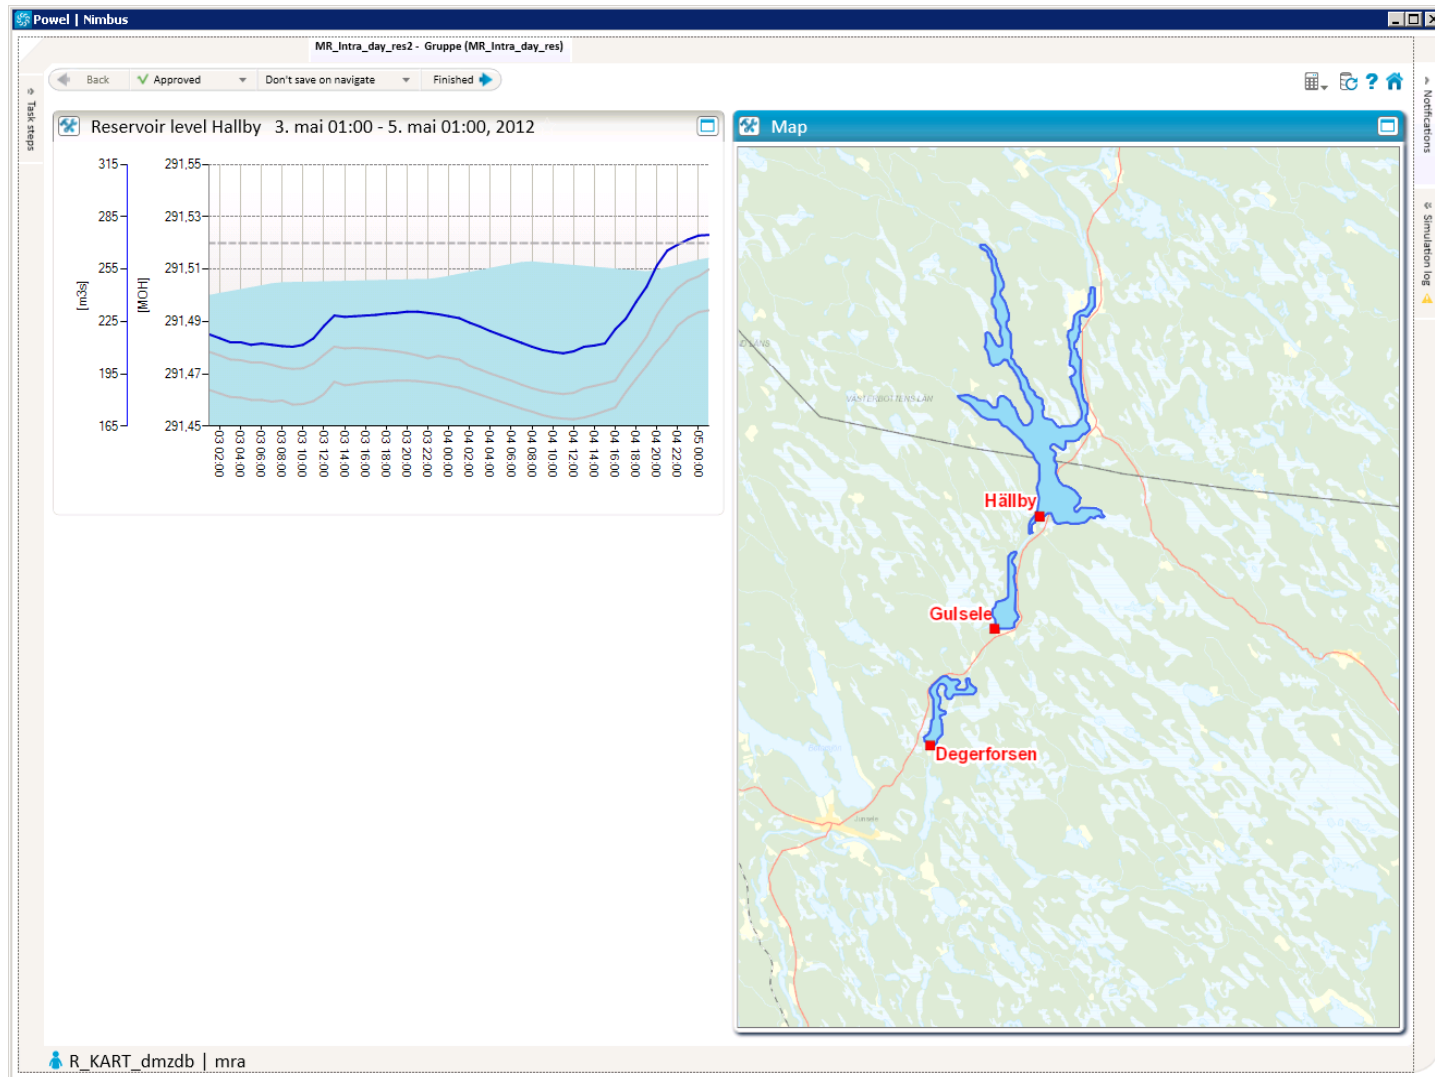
Powel | Nimbus

MR_Intra_day_res2 - Gruppe (MR_Intra_day_res)

Task steps

Back
Approved
Don't save on navigate
Finished

Notifications
Simulation log

Reservoir level Hallby 3. mai 01:00 - 5. mai 01:00, 2012

[m3s]
[MOH]

315
285
255
225
195
165

291,55
291,53
291,51
291,49
291,47
291,45

03 02:00
03 04:00
03 06:00
03 08:00
03 10:00
03 12:00
03 14:00
03 16:00
03 18:00
03 20:00
03 22:00
04 00:00
04 02:00
04 04:00
04 06:00
04 08:00
04 10:00
04 12:00
04 14:00
04 16:00
04 18:00
04 20:00
04 22:00
05 00:00

Map

Hällby
Gulsele
Degerforsen

R_KART_dmzdb | mra